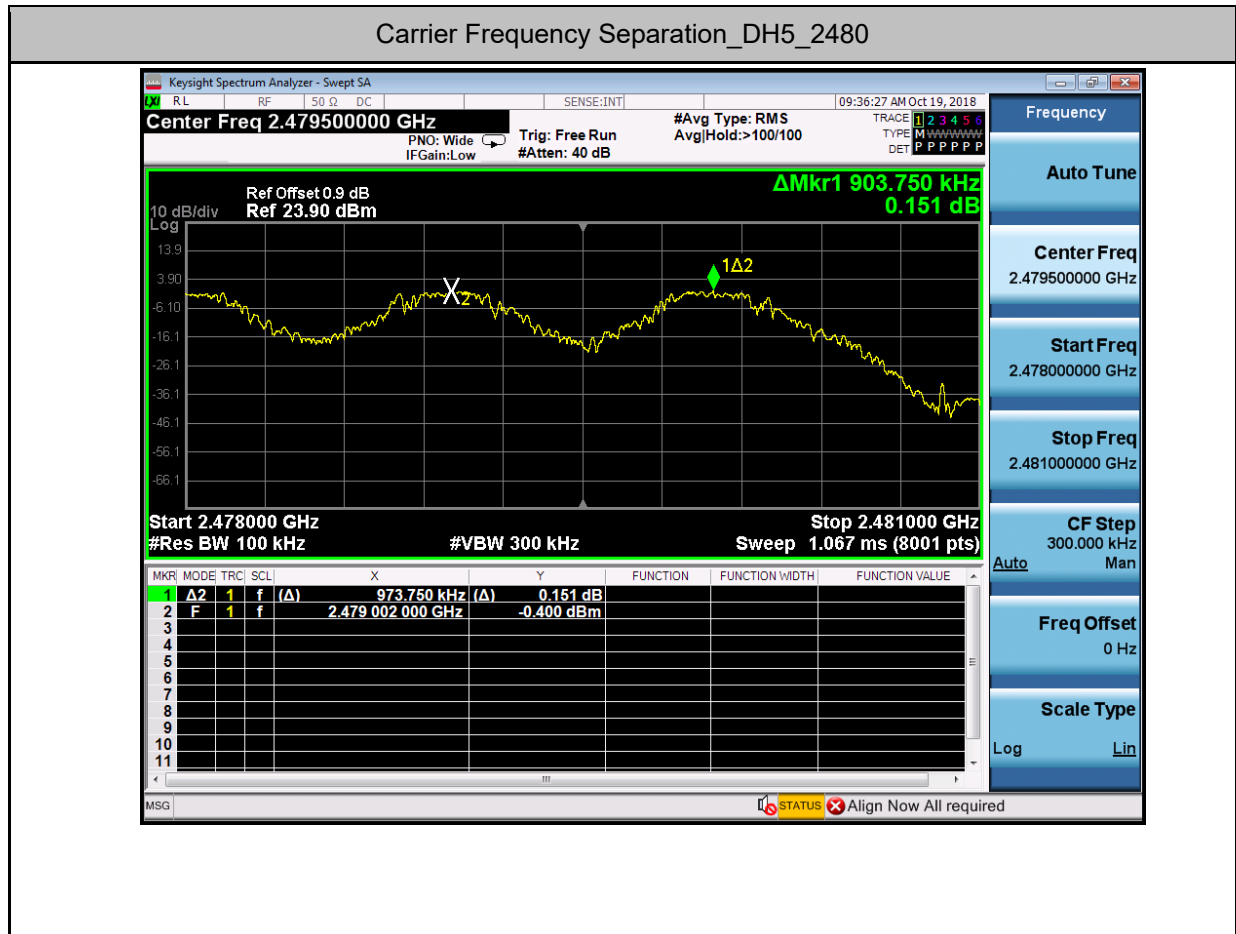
Carrier Frequency Separation_DH5_2480

Keysight Spectrum Analyzer - Swept SA

RL RF 50 Ω DC SENSE:INT 09:36:27 AM Oct 19, 2018

Center Freq 2.479500000 GHz

PNO: Wide
IFGain:Low

Trig: Free Run
#Atten: 40 dB

#Avg Type: RMS
Avg|Hold:>100/100

TRACE 1 2 3 4 5 6
TYPE M WWWWW
DET P P P P P P

Ref Offset 0.9 dB
10 dB/div Ref 23.90 dBm
Log

ΔMkr1 903.750 kHz
0.151 dB

13.9
3.90
-6.10
-16.1
-26.1
-36.1
-46.1
-56.1
-66.1

X2
1Δ2

Start 2.478000 GHz
#Res BW 100 kHz
#VBW 300 kHz
Stop 2.481000 GHz
Sweep 1.067 ms (8001 pts)

| MKR | MODE | TRC | SCL | X | Y | FUNCTION | FUNCTION WIDTH | FUNCTION VALUE |
|---|---|---|---|---|---|---|---|---|
| 1 | Δ2 | 1 | f | (Δ) 973.750 kHz | (Δ) 0.151 dB | | | |
| 2 | F | 1 | f | 2.479 002 000 GHz | -0.400 dBm | | | |
| 3 | | | | | | | | |
| 4 | | | | | | | | |
| 5 | | | | | | | | |
| 6 | | | | | | | | |
| 7 | | | | | | | | |
| 8 | | | | | | | | |
| 9 | | | | | | | | |
| 10 | | | | | | | | |
| 11 | | | | | | | | |

MSG
STATUS Align Now All required

Frequency
Auto Tune
Center Freq
2.479500000 GHz
Start Freq
2.478000000 GHz
Stop Freq
2.481000000 GHz
CF Step
300.000 kHz
Auto Man
Freq Offset
0 Hz
Scale Type
Log Lin